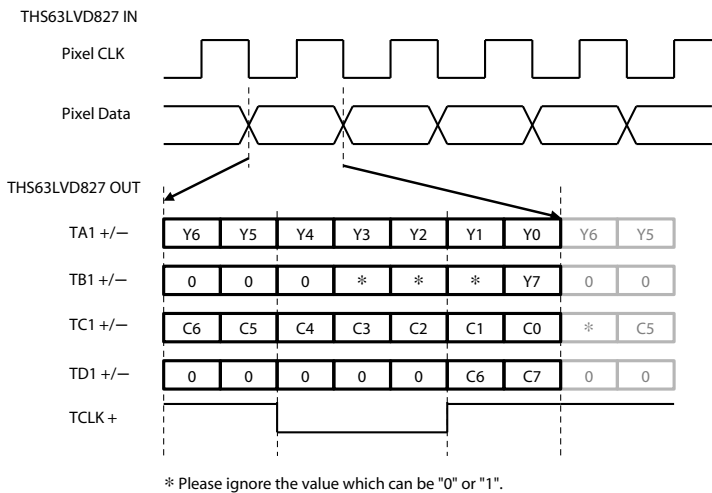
THS63LVD827 IN

Pixel CLK

Pixel Data

THS63LVD827 OUT

TA1 +/—

| Y6 | Y5 | Y4 | Y3 | Y2 | Y1 | Y0 | Y6 | Y5 |
|---|---|---|---|---|---|---|---|---|

TB1 +/—

| 0 | 0 | 0 | * | * | * | Y7 | 0 | 0 |
|---|---|---|---|---|---|---|---|---|

TC1 +/—

| C6 | C5 | C4 | C3 | C2 | C1 | C0 | * | C5 |
|---|---|---|---|---|---|---|---|---|

TD1 +/—

| 0 | 0 | 0 | 0 | 0 | C6 | C7 | 0 | 0 |
|---|---|---|---|---|---|---|---|---|

TCLK +

* Please ignore the value which can be "0" or "1".